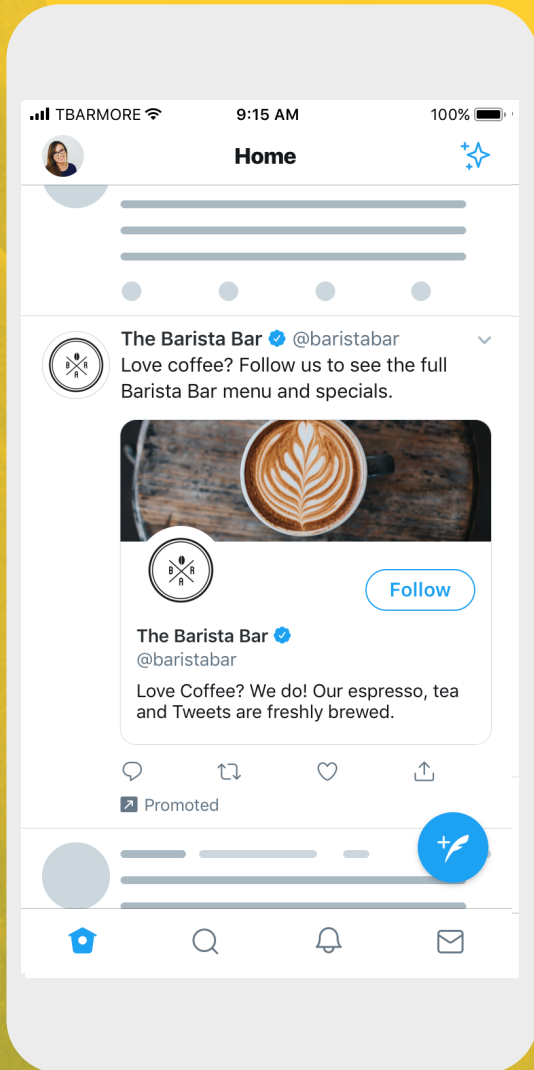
TBARMORE 9:15 AM 100%

Home

The Barista Bar @baristabar
Love coffee? Follow us to see the full Barista Bar menu and specials.

B A R A

Follow

The Barista Bar
@baristabar

Love Coffee? We do! Our espresso, tea and Tweets are freshly brewed.

Promoted